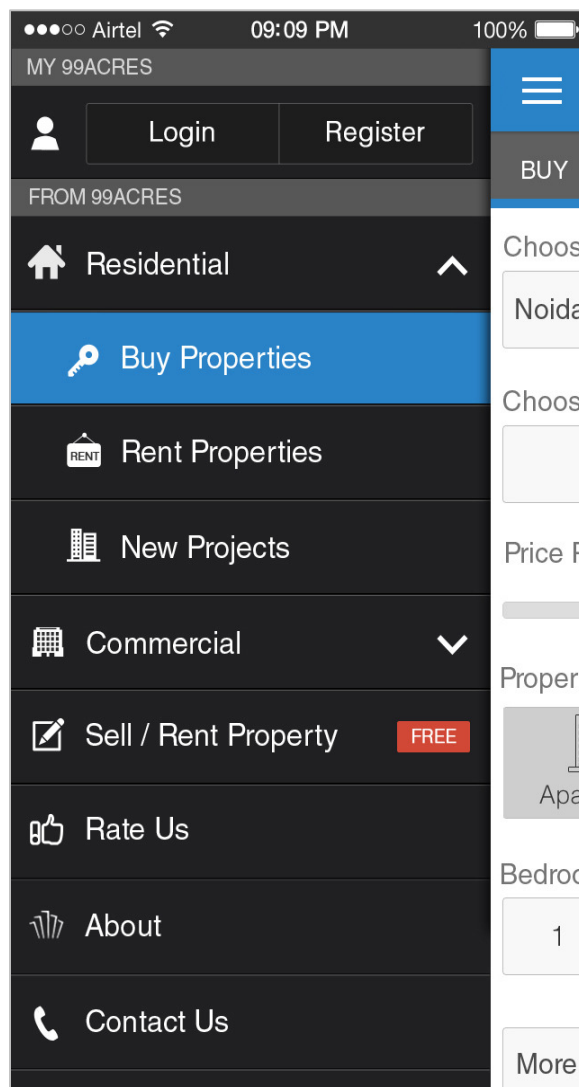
●●●○○ Airtel 09:09 PM 100%

MY 99ACRES

Login

Register

FROM 99ACRES

Residential

Buy Properties

RENT

Rent Properties

New Projects

Commercial

Sell / Rent Property

FREE

Rate Us

About

Contact Us

BUY

Choos

Noida

Choos

Price R

Proper

Apa

Bedroo

1

More